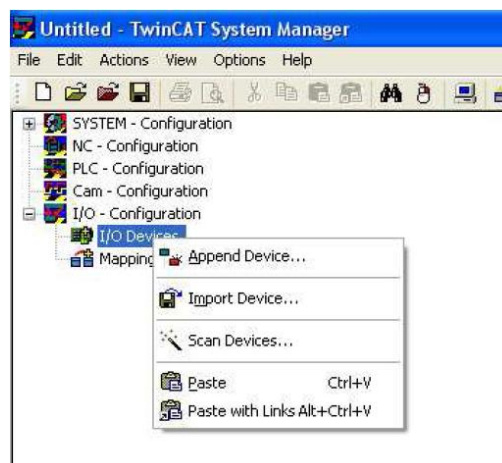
Untitled - TwinCAT System Manager

File Edit Actions View Options Help

SYSTEM - Configuration
NC - Configuration
PLC - Configuration
Cam - Configuration
I/O - Configuration
I/O Devices
Mapping

Append Device...
Import Device...
Scan Devices...
Paste Ctrl+V
Paste with Links Alt+Ctrl+V